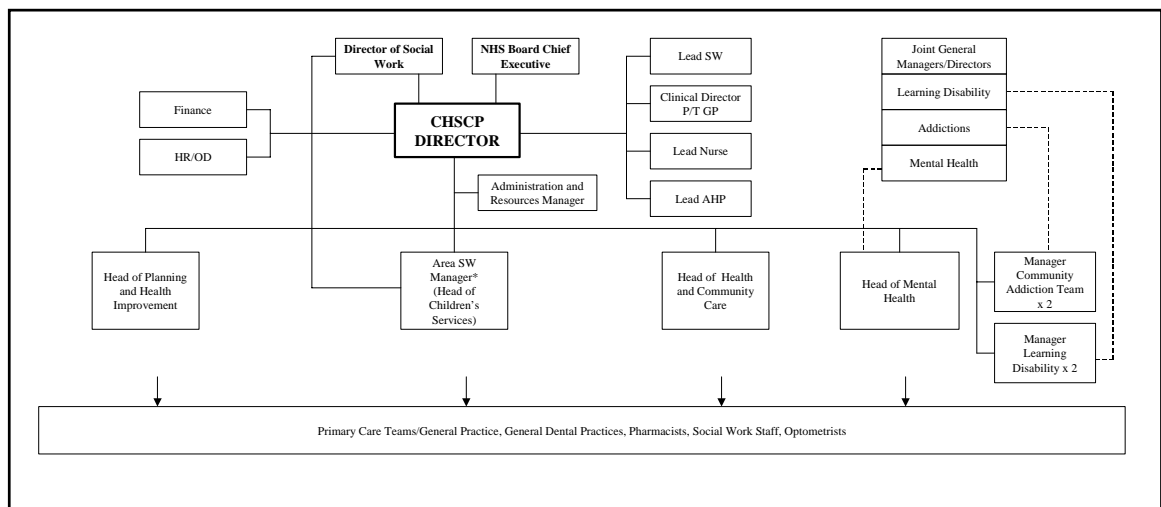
Director of Social Work

NHS Board Chief Executive

Finance

HR/OD

CHSCP DIRECTOR

Lead SW

Clinical Director P/T GP

Lead Nurse

Lead AHP

Joint General Managers/Directors

Learning Disability

Addictions

Mental Health

Administration and Resources Manager

Head of Planning and Health Improvement

Area SW Manager* (Head of Children's Services)

Head of Health and Community Care

Head of Mental Health

Manager Community Addiction Team x 2

Manager Learning Disability x 2

Primary Care Teams/General Practice, General Dental Practices, Pharmacists, Social Work Staff, Optometrists